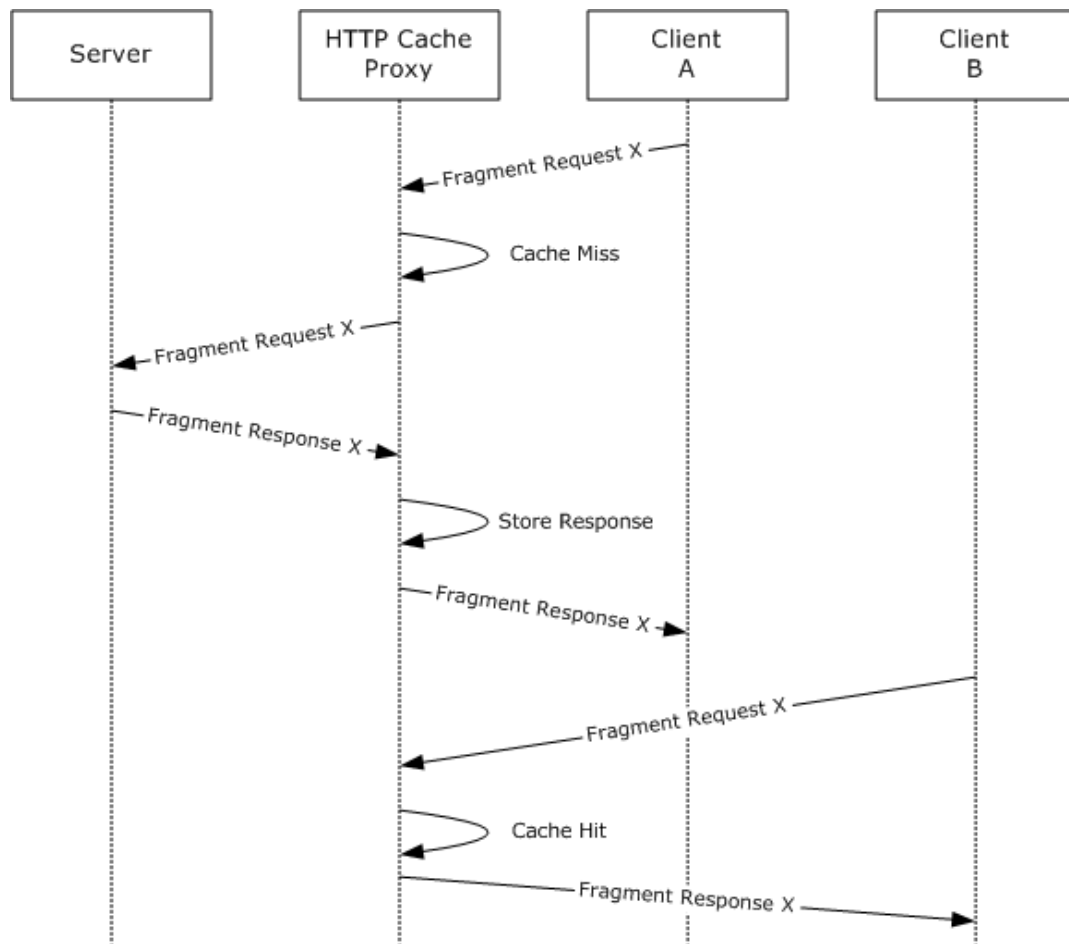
Server

HTTP Cache Proxy

Client A

Client B

Fragment Request X

Cache Miss

Fragment Request X

Fragment Response X

Store Response

Fragment Response X

Fragment Request X

Cache Hit

Fragment Response X